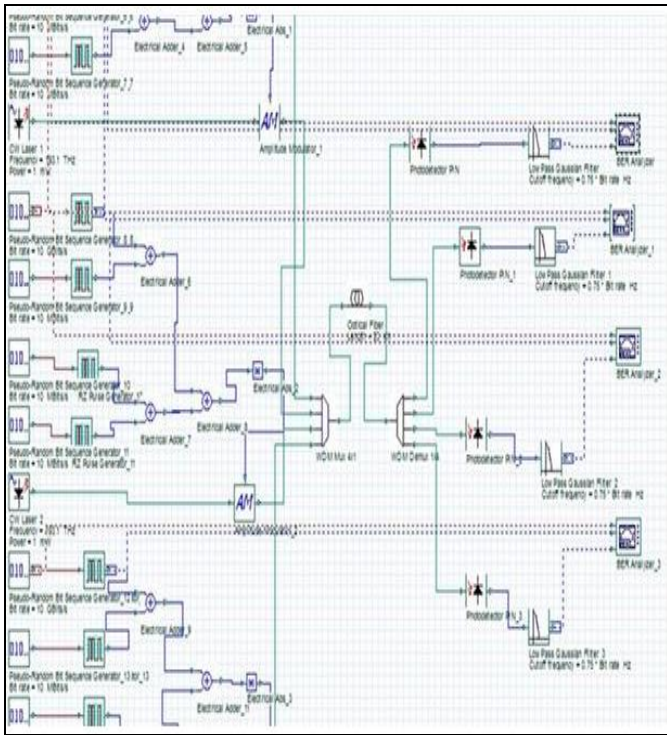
010
Pseudo-Random Bit Sequence Generator_6_6
Bit rate = 10 Gbit/s
Electrical Adder_4
Electrical Adder_5
Electrical Abs_1
010
Pseudo-Random Bit Sequence Generator_7_7
Bit rate = 10 Gbit/s
CW Laser_1
Frequency = 193.1 THz
Power = 1 mW
AM
Amplitude Modulator_1
Photodetector PIN
Low Pass Gaussian Filter
Cutoff frequency = 0.75 * Bit rate Hz
BER Analyzer
010
Pseudo-Random Bit Sequence Generator_8_8
Bit rate = 10 Gbit/s
Photodetector PIN_1
Low Pass Gaussian Filter_1
Cutoff frequency = 0.75 * Bit rate Hz
BER Analyzer_1
Electrical Adder_6
010
Pseudo-Random Bit Sequence Generator_9_9
Bit rate = 10 Mbit/s
Optical Fiber
Length = 80 km
BER Analyzer_2
010
Pseudo-Random Bit Sequence Generator_10
Bit rate = 10 Mbit/s
RZ Pulse Generator_10
Electrical Abs_2
010
Pseudo-Random Bit Sequence Generator_11
Bit rate = 10 Mbit/s
RZ Pulse Generator_11
Electrical Adder_7
Electrical Adder_8
WDM Mux 4x1
WDM Demux 1x4
Photodetector PIN_2
Low Pass Gaussian Filter_2
Cutoff frequency = 0.75 * Bit rate Hz
CW Laser_2
Frequency = 193.1 THz
Power = 1 mW
AM
Amplitude Modulator_2
BER Analyzer_3
010
Pseudo-Random Bit Sequence Generator_12_12
Bit rate = 10 Gbit/s
Electrical Adder_9
010
Pseudo-Random Bit Sequence Generator_13
Bit rate = 10 Mbit/s
Photodetector PIN_3
Low Pass Gaussian Filter_3
Cutoff frequency = 0.75 * Bit rate Hz
Electrical Adder_11
Electrical Abs_3
010